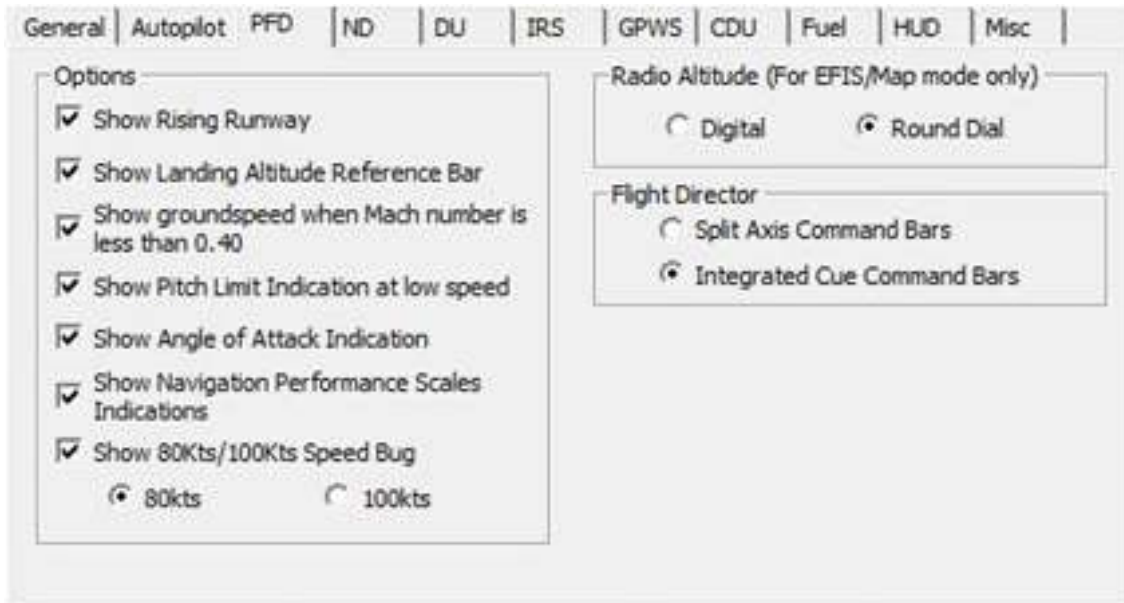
General | Autopilot | PFD | ND | DU | IRS | GPWS | CDU | Fuel | HUD | Misc

Options

Show Rising Runway

Show Landing Altitude Reference Bar

Show groundspeed when Mach number is less than 0.40

Show Pitch Limit Indication at low speed

Show Angle of Attack Indication

Show Navigation Performance Scales Indications

Show 80Kts/100Kts Speed Bug

80kts

100kts

Radio Altitude (For EFIS/Map mode only)

Digital

Round Dial

Flight Director

Split Axis Command Bars

Integrated Cue Command Bars